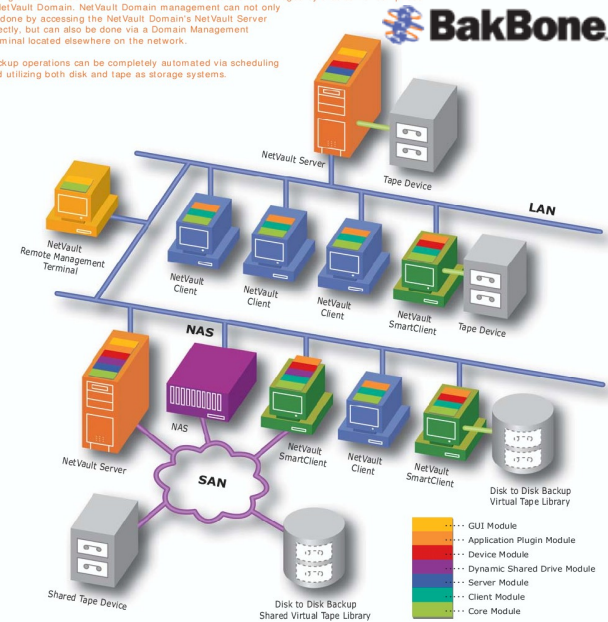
etVault Domain. NetVault Domain management can not only done by accessing the NetVault Domain's NetVault Server ectly, but can also be done via a Domain Management minal located elsewhere on the network.

ckup operations can be completely automated via scheduling d utilizing both disk and tape as storage systems.

BakBone

NetVault Server

Tape Device

LAN

NetVault Remote Management Terminal

NetVault Client

NetVault Client

NetVault Client

NetVault SmartClient

Tape Device

NAS

NAS

NetVault Server

NetVault SmartClient

NetVault Client

NetVault SmartClient

Disk to Disk Backup Virtual Tape Library

SAN

Shared Tape Device

Disk to Disk Backup Shared Virtual Tape Library

GUI Module
Application Plugin Module
Device Module
Dynamic Shared Drive Module
Server Module
Client Module
Core Module